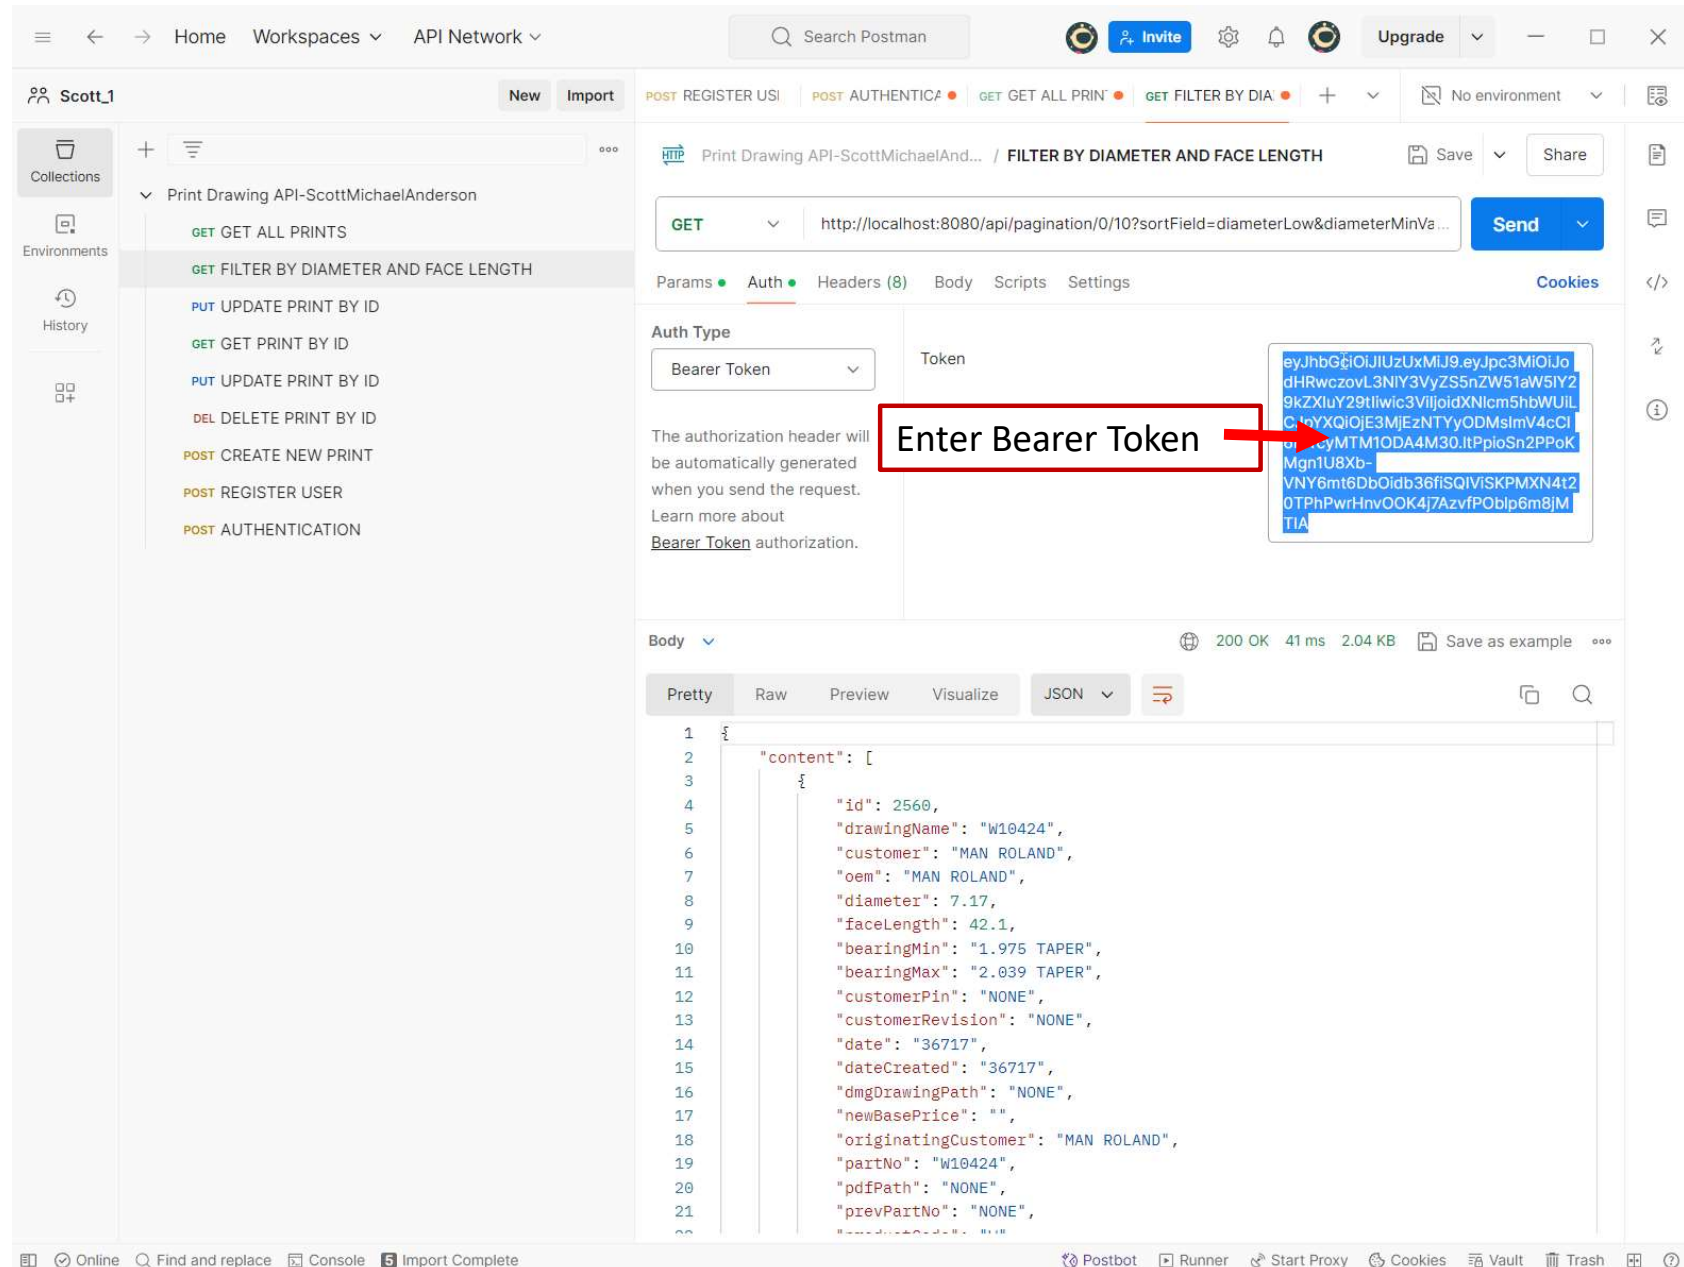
Home Workspaces API Network

Search Postman

Invite Upgrade

Scott_1 New Import

POST REGISTER USI POST AUTHENTICA GET GET ALL PRIN GET FILTER BY DIA

No environment

Collections

Environments

History

Print Drawing API-ScottMichaelAnderson

GET GET ALL PRINTS
GET FILTER BY DIAMETER AND FACE LENGTH
PUT UPDATE PRINT BY ID
GET GET PRINT BY ID
PUT UPDATE PRINT BY ID
DEL DELETE PRINT BY ID
POST CREATE NEW PRINT
POST REGISTER USER
POST AUTHENTICATION

Print Drawing API-ScottMichaelAnd... / FILTER BY DIAMETER AND FACE LENGTH

Save Share

GET http://localhost:8080/api/pagination/0/10?sortField=diameterLow&diameterMinVa...

Send

Params Auth Headers (8) Body Scripts Settings Cookies

Auth Type

Bearer Token

The authorization header will be automatically generated when you send the request. Learn more about Bearer Token authorization.

Token

Enter Bearer Token

eyJhbGciOiJIUzUxMiJ9.eyJpc3MiOiJodHRwczovL3NlY3VyZS5nZW51aW5lY29kZXluY29tliwic3ViljoidXNlcm5hbWUiLCJpYXQiOjE3MjEzNTYyODMsImV4cCI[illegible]cyMTM1ODA4M30.ItPpioSn2PPoKMgn1U8Xb-VNY6mt6DbOidb36fiSQlViSKPMXN4t20TPhPwrHnvOOK4j7AzvfPOblp6m8jMTIA

Body 200 OK 41 ms 2.04 KB Save as example

Pretty Raw Preview Visualize JSON

1 {
2 "content": [
3 {
4 "id": 2560,
5 "drawingName": "W10424",
6 "customer": "MAN ROLAND",
7 "oem": "MAN ROLAND",
8 "diameter": 7.17,
9 "faceLength": 42.1,
10 "bearingMin": "1.975 TAPER",
11 "bearingMax": "2.039 TAPER",
12 "customerPin": "NONE",
13 "customerRevision": "NONE",
14 "date": "36717",
15 "dateCreated": "36717",
16 "dmgDrawingPath": "NONE",
17 "newBasePrice": "",
18 "originatingCustomer": "MAN ROLAND",
19 "partNo": "W10424",
20 "pdfPath": "NONE",
21 "prevPartNo": "NONE",

Online Find and replace Console Import Complete Postbot Runner Start Proxy Cookies Vault Trash